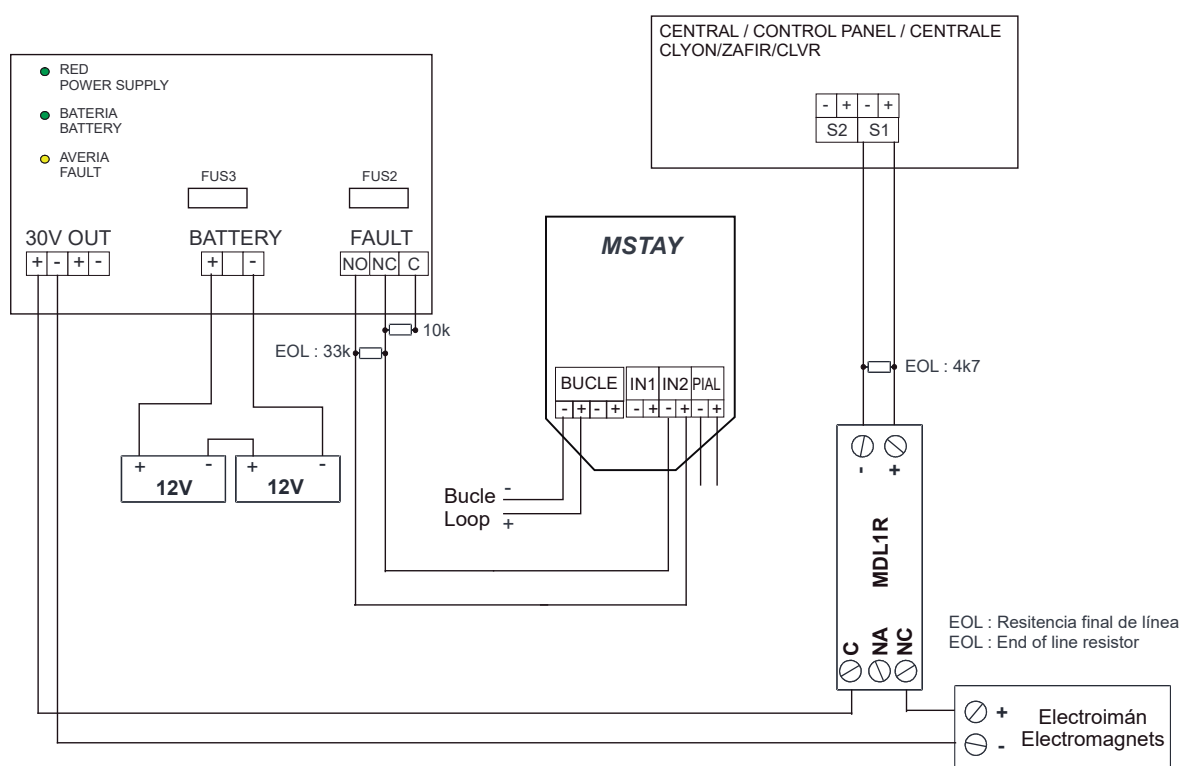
RED
POWER SUPPLY

BATERIA
BATTERY

AVERIA
FAULT

FUS3

FUS2

30V OUT
+ - + -

BATTERY
+ -

FAULT
NO NC C

10k

EOL : 33k

+ - + -
12V 12V

MSTAY

BUCLE IN1 IN2 PIAL
- + - + - + - + - +

Bucle -
Loop +

CENTRAL / CONTROL PANEL / CENTRALE
CLYON/ZAFIR/CLVR

- + - +
S2 S1

EOL : 4k7

- +

MDL1R

C NA NC

EOL : Resitencia final de línea
EOL : End of line resistor

+ -
Electroimán
Electromagnets